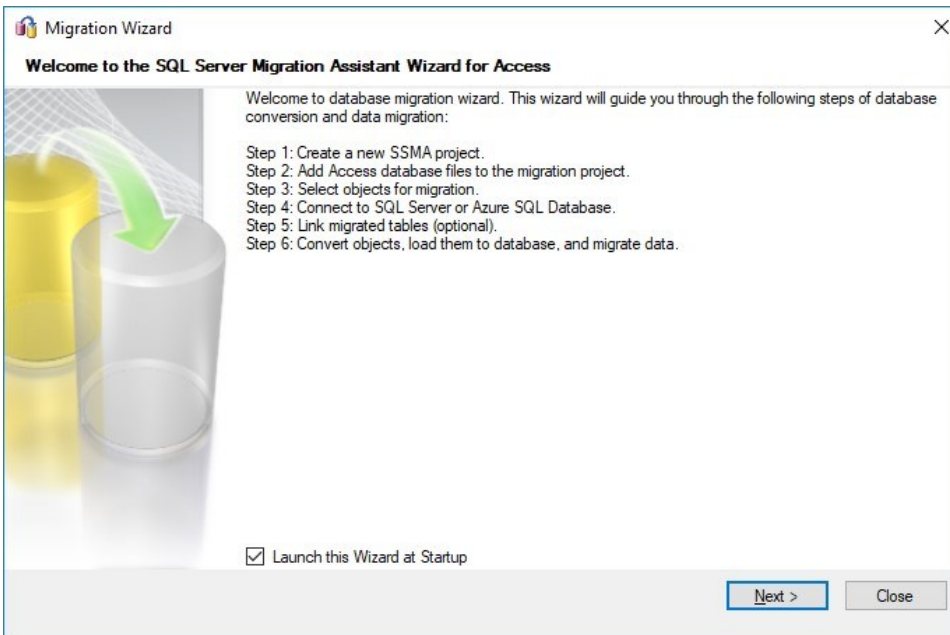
Migration Wizard

×

Welcome to the SQL Server Migration Assistant Wizard for Access

Welcome to database migration wizard. This wizard will guide you through the following steps of database conversion and data migration:

Step 1: Create a new SSMA project.
Step 2: Add Access database files to the migration project.
Step 3: Select objects for migration.
Step 4: Connect to SQL Server or Azure SQL Database.
Step 5: Link migrated tables (optional).
Step 6: Convert objects, load them to database, and migrate data.

☑ Launch this Wizard at Startup

Next >

Close